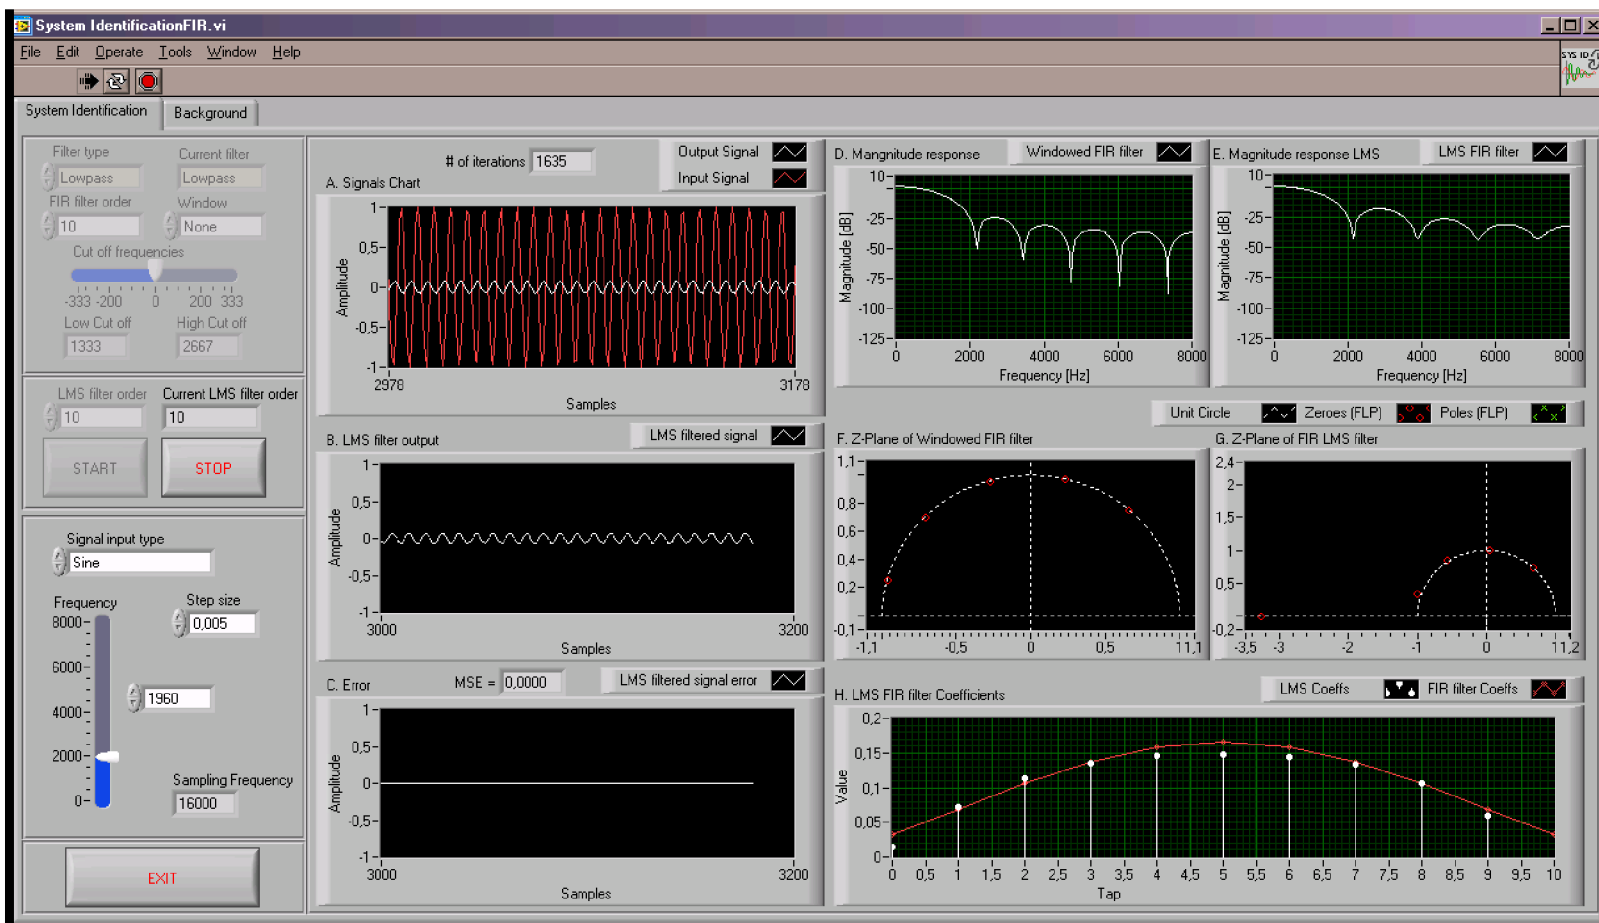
System IdentificationFIR.vi

File Edit Operate Tools Window Help

System Identification | Background

Filter type
Lowpass
Current filter
Lowpass
FIR filter order
10
Window
None
Cut off frequencies
-333 -200 0 200 333
Low Cut off
1333
High Cut off
2667

LMS filter order
10
Current LMS filter order
10
START
STOP

Signal input type
Sine
Frequency
8000
6000
4000
2000
0
1960
Step size
0,005
Sampling Frequency
16000

EXIT

# of iterations 1635
Output Signal
Input Signal
A. Signals Chart
1
0,5
0
-0,5
-1
Amplitude
2978
3178
Samples

B. LMS filter output
LMS filtered signal
1
0,5
0
-0,5
-1
Amplitude
3000
3200
Samples

C. Error
MSE = 0,0000
LMS filtered signal error
1
0,5
0
-0,5
-1
Amplitude
3000
3200
Samples

D. Mangnitude response
Windowed FIR filter
10
-25
-50
-75
-100
-125
Magnitude [dB]
0 2000 4000 6000 8000
Frequency [Hz]

E. Magnitude response LMS
LMS FIR filter
10
-25
-50
-75
-100
-125
Magnitude [dB]
0 2000 4000 6000 8000
Frequency [Hz]

Unit Circle
Zeroes (FLP)
Poles (FLP)

F. Z-Plane of Windowed FIR filter
1,1
0,8
0,6
0,4
0,2
-0,1
-1,1 -0,5 0 0,5 1,1

G. Z-Plane of FIR LMS filter
2,4
2
1,5
1
0,5
-0,2
-3,5 -3 -2 -1 0 1,2

H. LMS FIR filter Coefficients
LMS Coeffs
FIR filter Coeffs
0,2
0,15
0,1
0,05
0
Value
0 0,5 1 1,5 2 2,5 3 3,5 4 4,5 5 5,5 6 6,5 7 7,5 8 8,5 9 9,5 10
Tap